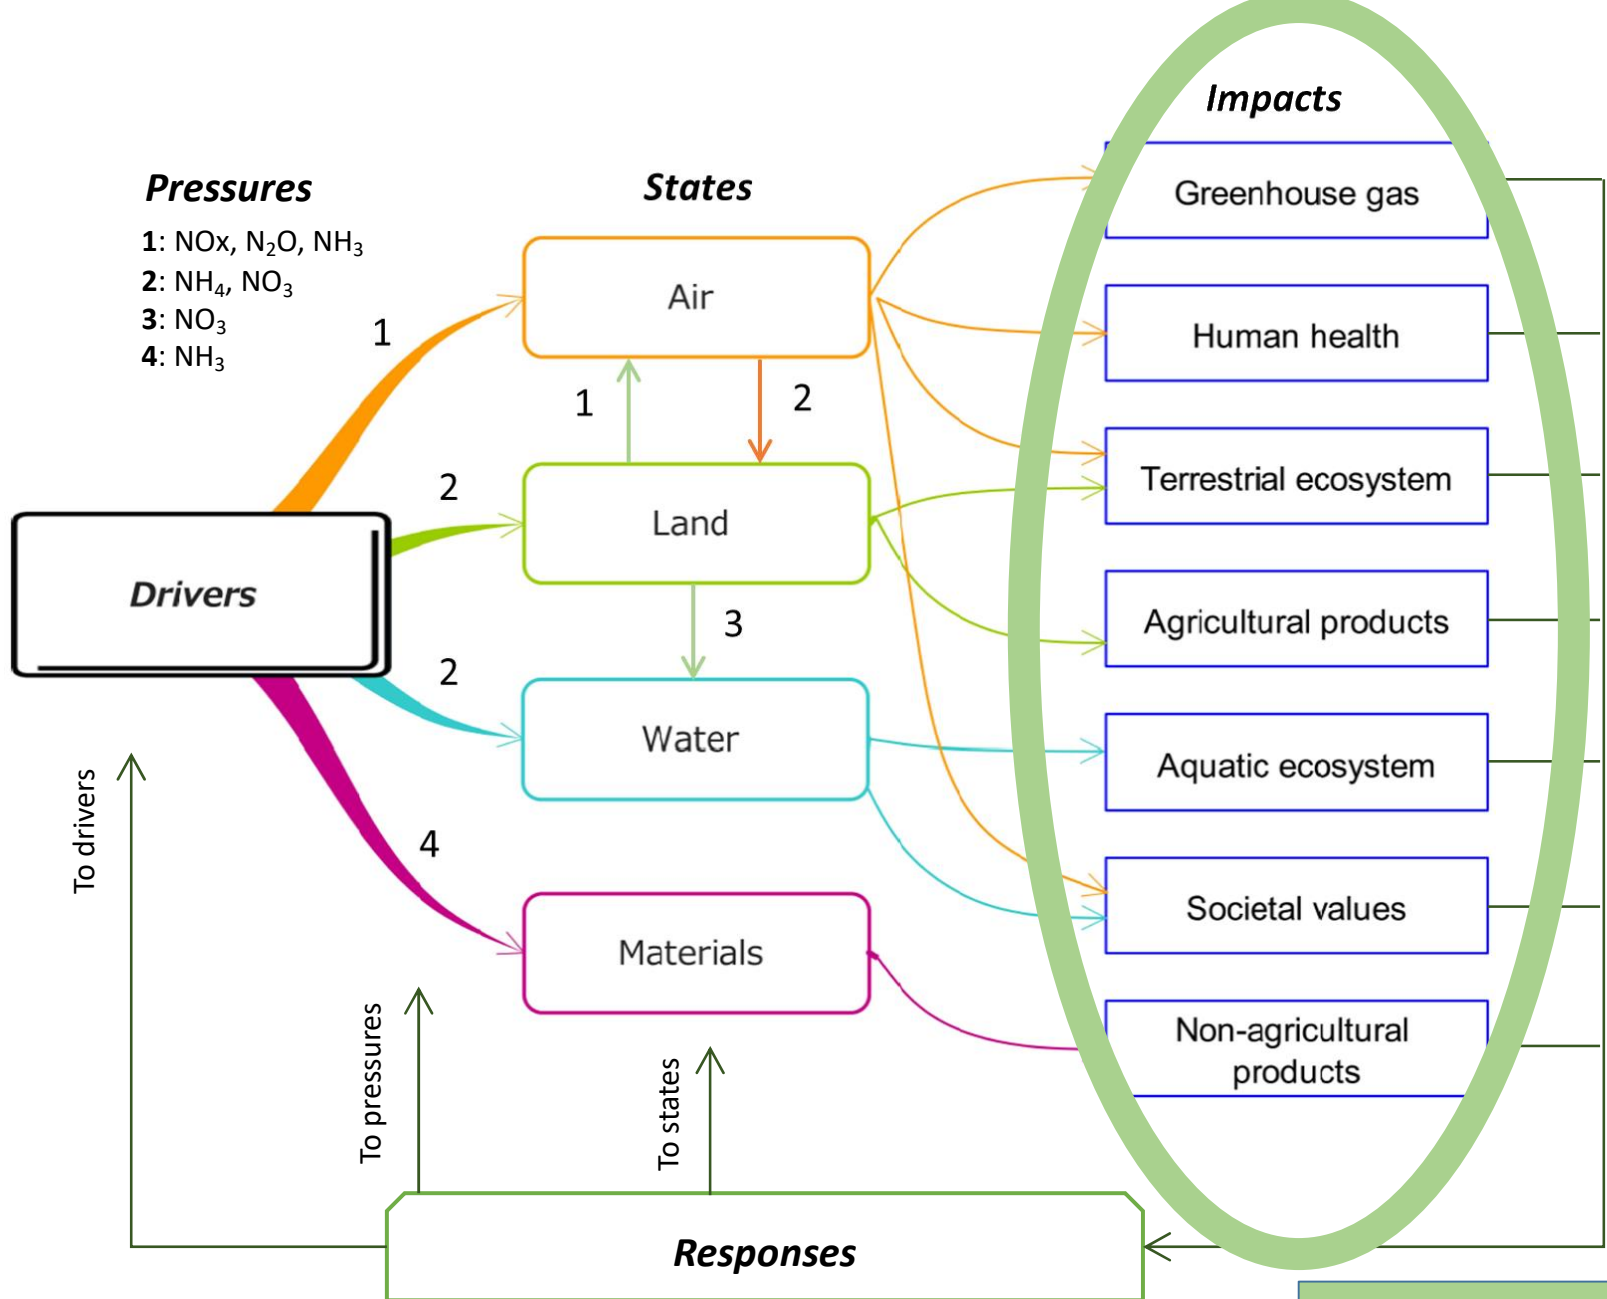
Impacts

Pressures

1: NOx, $N_2O$, $NH_3$
2: $NH_4$, $NO_3$
3: $NO_3$
4: $NH_3$

States

Greenhouse gas

Air

1

Human health

1

2

Terrestrial ecosystem

2

Land

Drivers

Agricultural products

3

2

Water

Aquatic ecosystem

To drivers

4

Societal values

Materials

Non-agricultural products

To pressures

To states

Responses